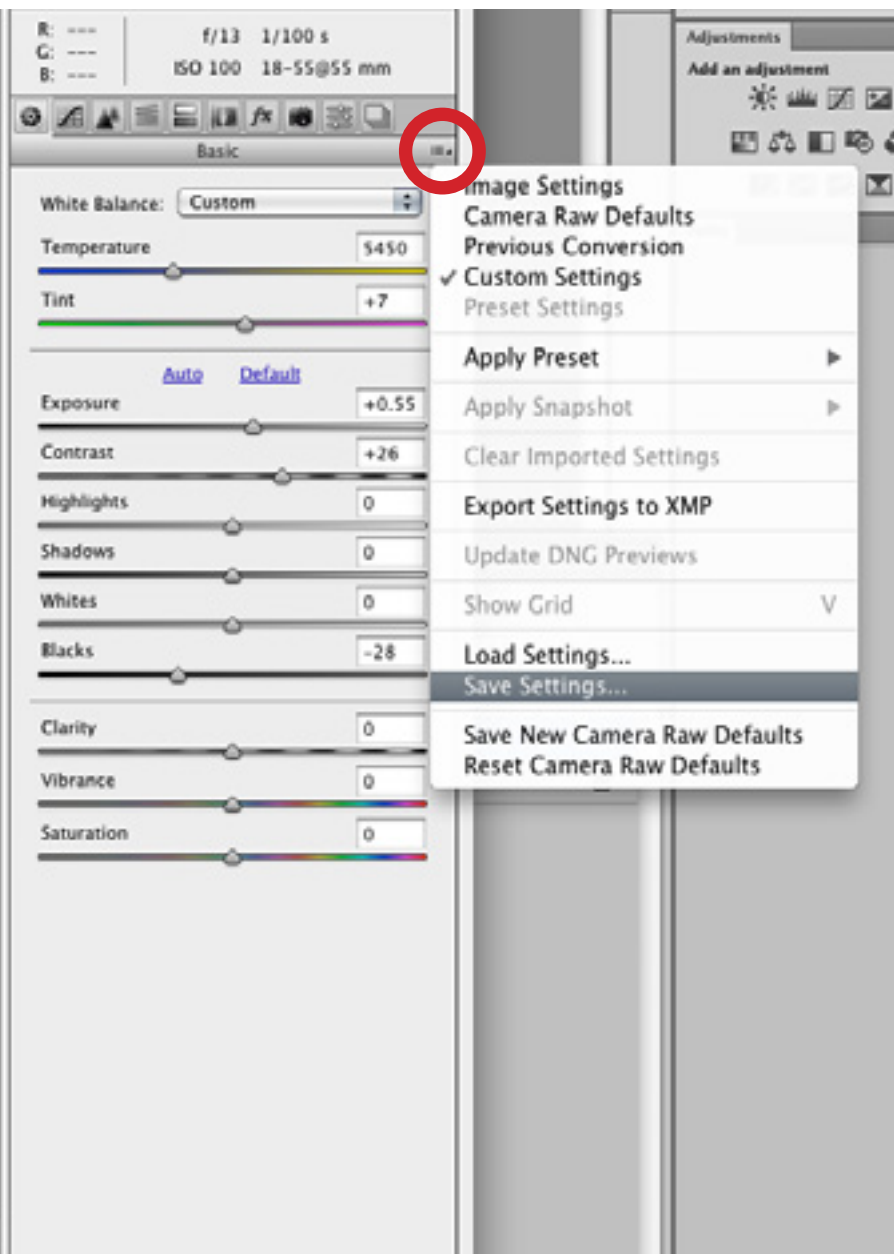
R: ---
G: ---
B: ---

f/13 1/100 s
ISO 100 18-55@55 mm

Basic

White Balance: Custom

Temperature 5450

Tint +7

Auto Default

Exposure +0.55

Contrast +26

Highlights 0

Shadows 0

Whites 0

Blacks -28

Clarity 0

Vibrance 0

Saturation 0

Adjustments

Add an adjustment

Image Settings
Camera Raw Defaults
Previous Conversion
✓ Custom Settings
Preset Settings

Apply Preset ▶

Apply Snapshot ▶

Clear Imported Settings

Export Settings to XMP

Update DNG Previews

Show Grid V

Load Settings...
Save Settings...

Save New Camera Raw Defaults
Reset Camera Raw Defaults